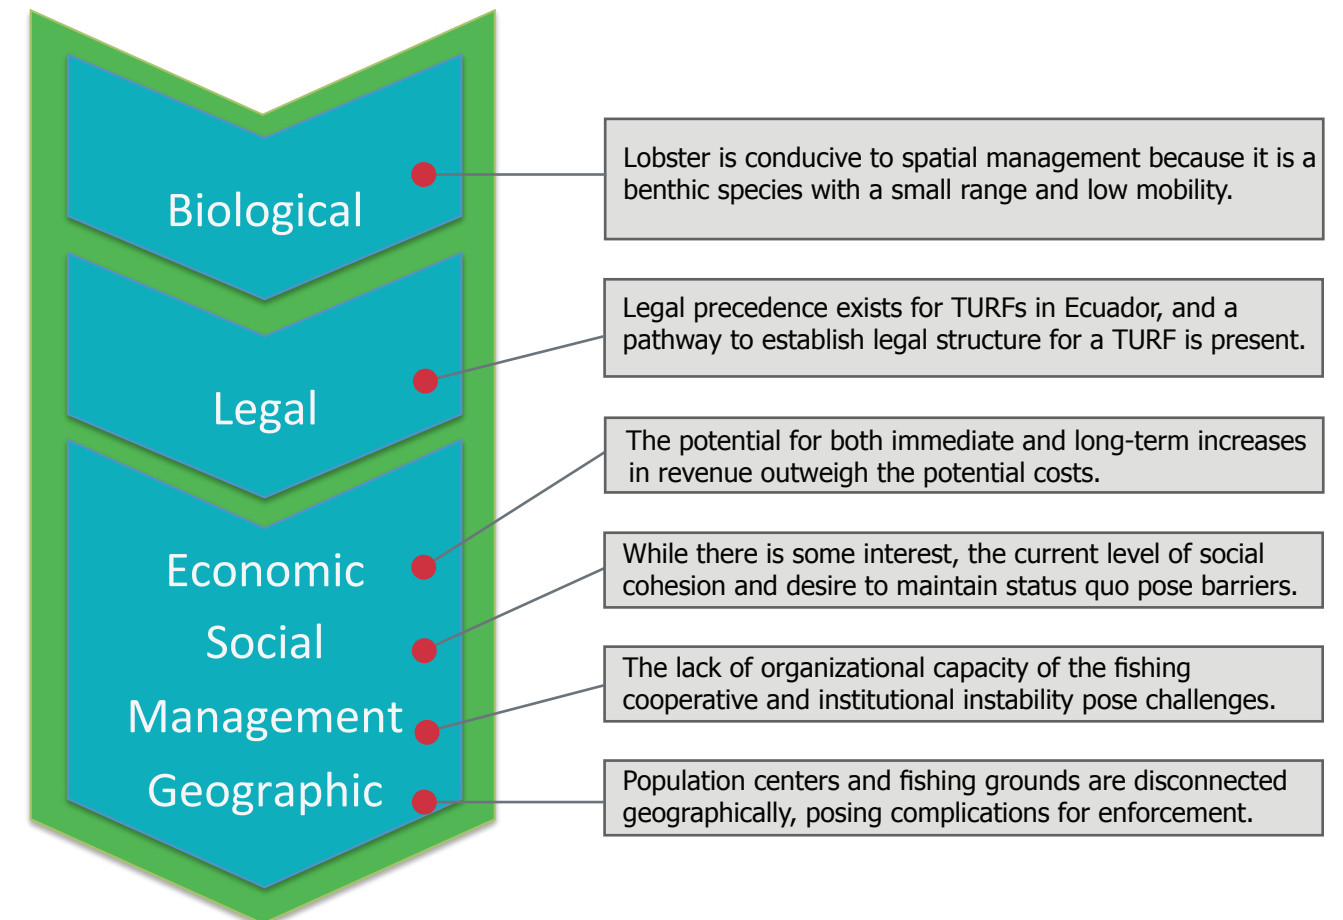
Biological

Legal

Economic

Social

Management

Geographic

Lobster is conducive to spatial management because it is a benthic species with a small range and low mobility.

Legal precedence exists for TURFs in Ecuador, and a pathway to establish legal structure for a TURF is present.

The potential for both immediate and long-term increases in revenue outweigh the potential costs.

While there is some interest, the current level of social cohesion and desire to maintain status quo pose barriers.

The lack of organizational capacity of the fishing cooperative and institutional instability pose challenges.

Population centers and fishing grounds are disconnected geographically, posing complications for enforcement.